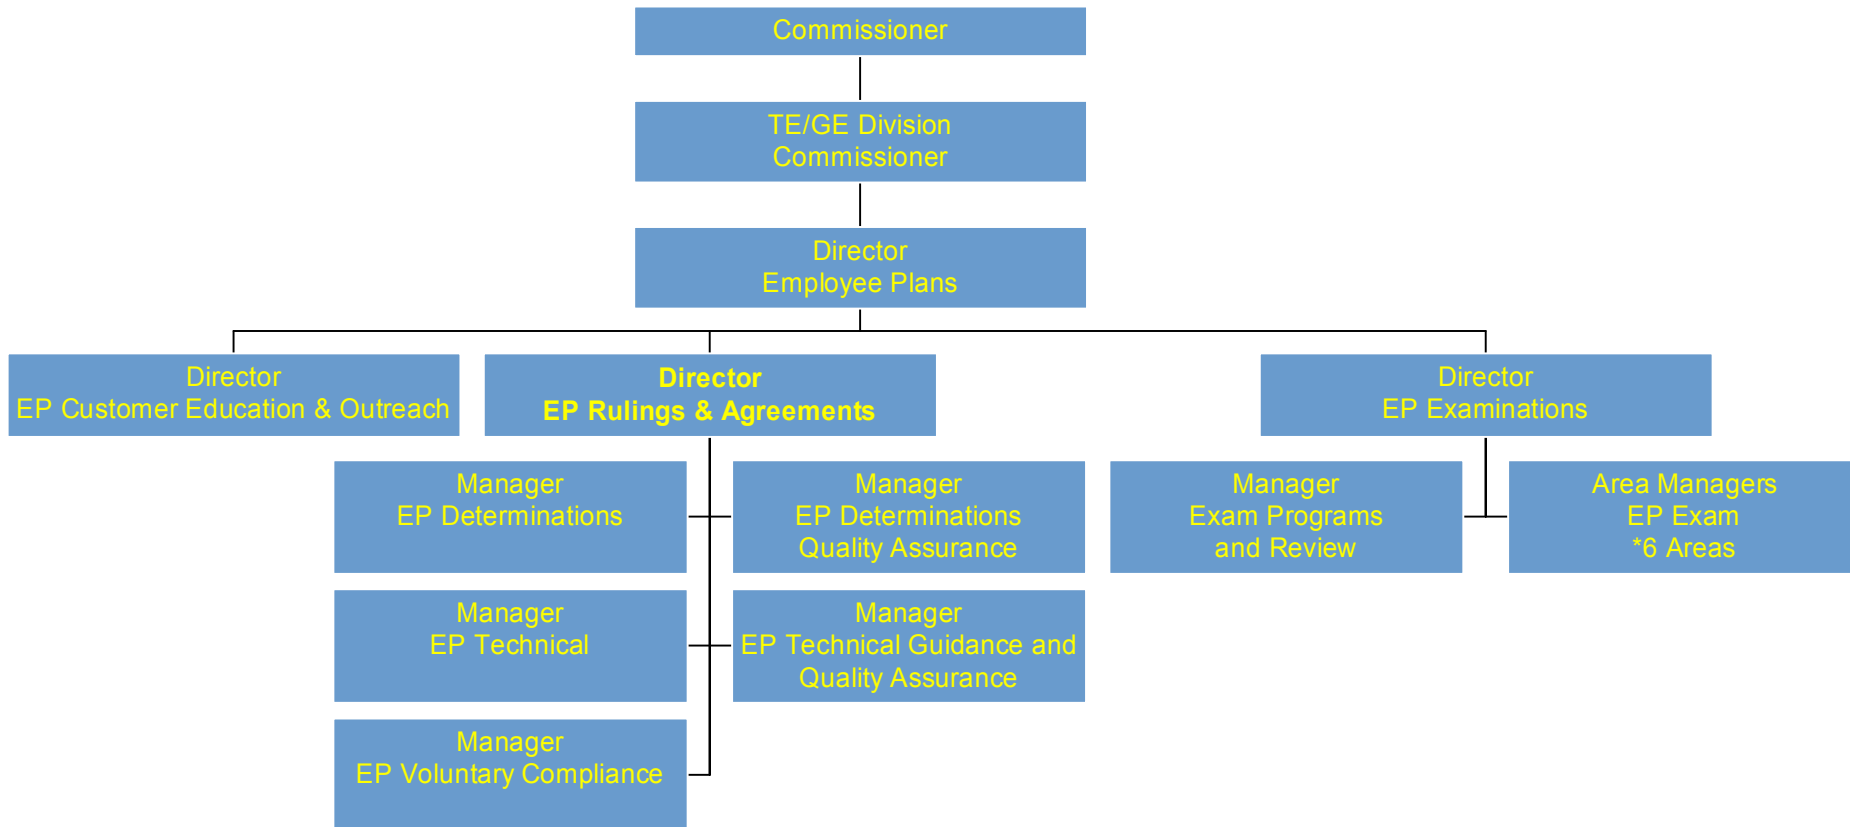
Commissioner

TE/GE Division
Commissioner

Director
Employee Plans

Director
EP Customer Education & Outreach

**Director
EP Rulings & Agreements**

Director
EP Examinations

Manager
EP Determinations

Manager
EP Determinations
Quality Assurance

Manager
Exam Programs
and Review

Area Managers
EP Exam
*6 Areas

Manager
EP Technical

Manager
EP Technical Guidance and
Quality Assurance

Manager
EP Voluntary Compliance